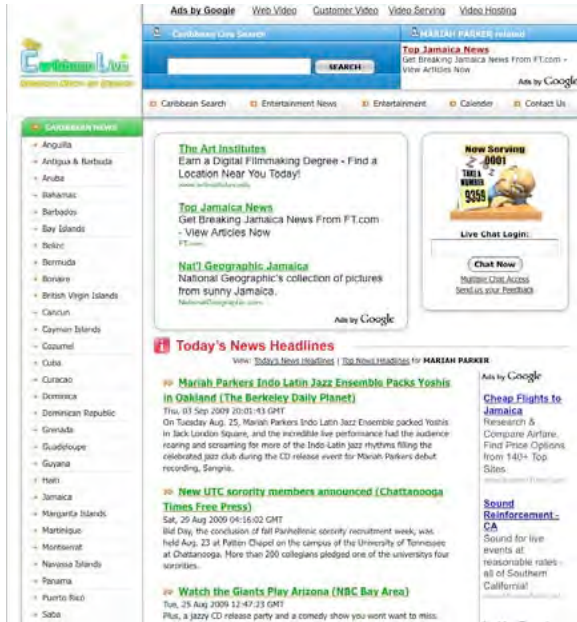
Ads by Google Web Video Customer Video Video Serving Video Hosting

Caribbean Live

Caribbean Live Search

SEARCH

MARIAH PARKER related

Top Jamaica News
Get Breaking Jamaica News From FT.com - View Articles Now

Ads by Google

Caribbean Search Entertainment News Entertainment Calender Contact Us

CARIBBEAN NEWS

Anguilla
Antigua & Barbuda
Aruba
Bahamas
Barbados
Bay Islands
Belize
Bermuda
Bonaire
British Virgin Islands
Cancun
Cayman Islands
Cozumel
Cuba
Curacao
Dominica
Dominican Republic
Grenada
Guadeloupe
Guyana
Haiti
Jamaica
Margarita Islands
Martinique
Montserrat
Navassa Islands
Panama
Puerto Rico
Saba

The Art Institutes
Earn a Digital Filmmaking Degree - Find a Location Near You Today!
www.ArtInstitutes.edu

Top Jamaica News
Get Breaking Jamaica News From FT.com - View Articles Now
FT.com

Nat'l Geographic Jamaica
National Geographic's collection of pictures from sunny Jamaica.
NationalGeographic.com

Ads by Google

Now Serving
0001
TAKE A NUMBER
9399

Live Chat Login:

Chat Now

Multiple Chat Access
Send us your Feedback

Today's News Headlines

View: Today's News Headlines | Top News Headlines for MARIAH PARKER

Mariah Parkers Indo Latin Jazz Ensemble Packs Yoshis in Oakland (The Berkeley Daily Planet)
Thu, 03 Sep 2009 20:01:43 GMT
On Tuesday Aug. 25, Mariah Parkers Indo Latin Jazz Ensemble packed Yoshis in Jack London Square, and the incredible live performance had the audience roaring and screaming for more of the Indo-Latin jazz rhythms filling the celebrated jazz club during the CD release event for Mariah Parkers debut recording, Sangria.

New UTC sorority members announced (Chattanooga Times Free Press)
Sat, 29 Aug 2009 04:16:02 GMT
Bid Day, the conclusion of fall Panhellenic sorority recruitment week, was held Aug. 23 at Patten Chapel on the campus of the University of Tennessee at Chattanooga. More than 200 collegians pledged one of the universitys four sororities.

Watch the Giants Play Arizona (NBC Bay Area)
Tue, 25 Aug 2009 12:47:23 GMT
Plus, a jazzy CD release party and a comedy show you wont want to miss.

Ads by Google

Cheap Flights to Jamaica
Research & Compare Airfare. Find Price Options from 140+ Top Sites.
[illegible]

Sound Reinforcement - CA
Sound for live events at reasonable rates - all of Southern California!
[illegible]